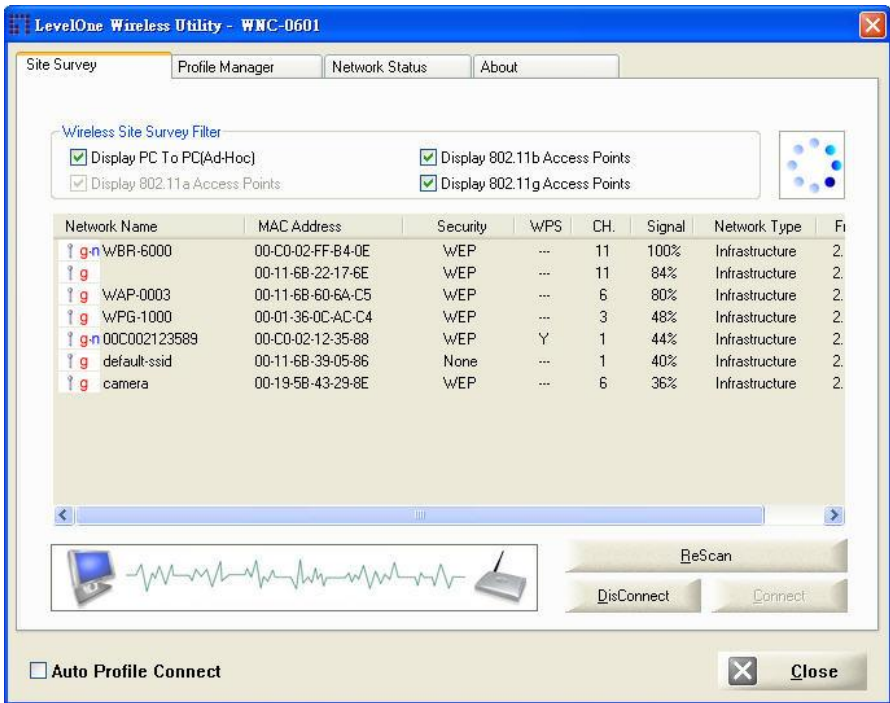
LevelOne Wireless Utility - WNC-0601

Site Survey | Profile Manager | Network Status | About

Wireless Site Survey Filter
Display PC To PC(Ad-Hoc)
Display 802.11b Access Points
Display 802.11a Access Points
Display 802.11g Access Points

| Network Name | MAC Address | Security | WPS | CH. | Signal | Network Type | Fr |
|---|---|---|---|---|---|---|---|
| g-n WBR-6000 | 00-C0-02-FF-B4-0E | WEP | --- | 11 | 100% | Infrastructure | 2. |
| g | 00-11-6B-22-17-6E | WEP | --- | 11 | 84% | Infrastructure | 2. |
| g WAP-0003 | 00-11-6B-60-6A-C5 | WEP | --- | 6 | 80% | Infrastructure | 2. |
| g WPG-1000 | 00-01-36-0C-AC-C4 | WEP | --- | 3 | 48% | Infrastructure | 2. |
| g-n 00C002123589 | 00-C0-02-12-35-88 | WEP | Y | 1 | 44% | Infrastructure | 2. |
| g default-ssid | 00-11-6B-39-05-86 | None | --- | 1 | 40% | Infrastructure | 2. |
| g camera | 00-19-5B-43-29-8E | WEP | --- | 6 | 36% | Infrastructure | 2. |

ReScan
DisConnect
Connect

Auto Profile Connect
Close